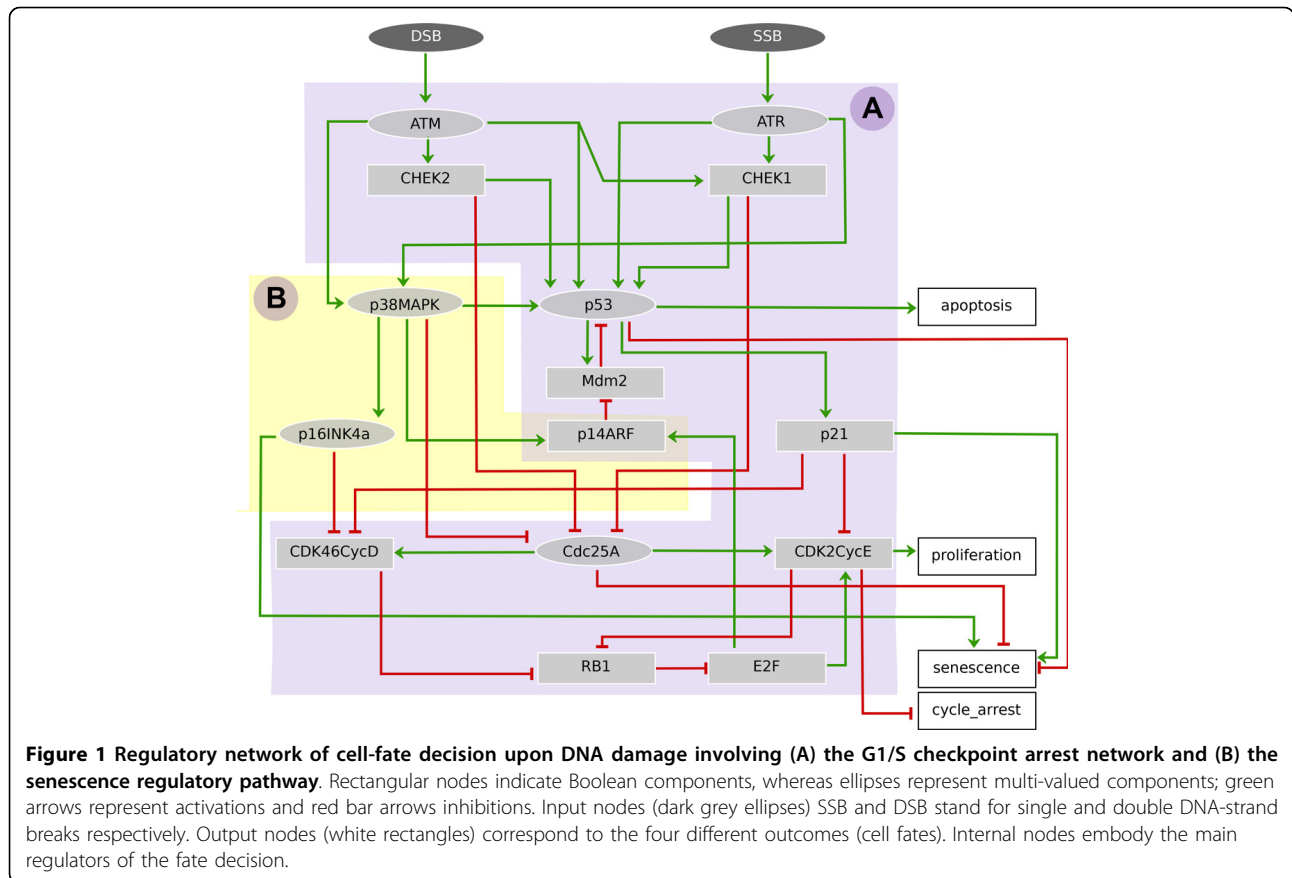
DSB

SSB

A

ATM

ATR

CHEK2

CHEK1

B

p38MAPK

p53

apoptosis

Mdm2

p16INK4a

p14ARF

p21

CDK46CycD

Cdc25A

CDK2CycE

proliferation

RB1

E2F

senescence

cycle_arrest

**Figure 1 Regulatory network of cell-fate decision upon DNA damage involving (A) the G1/S checkpoint arrest network and (B) the senescence regulatory pathway**. Rectangular nodes indicate Boolean components, whereas ellipses represent multi-valued components; green arrows represent activations and red bar arrows inhibitions. Input nodes (dark grey ellipses) SSB and DSB stand for single and double DNA-strand breaks respectively. Output nodes (white rectangles) correspond to the four different outcomes (cell fates). Internal nodes embody the main regulators of the fate decision.